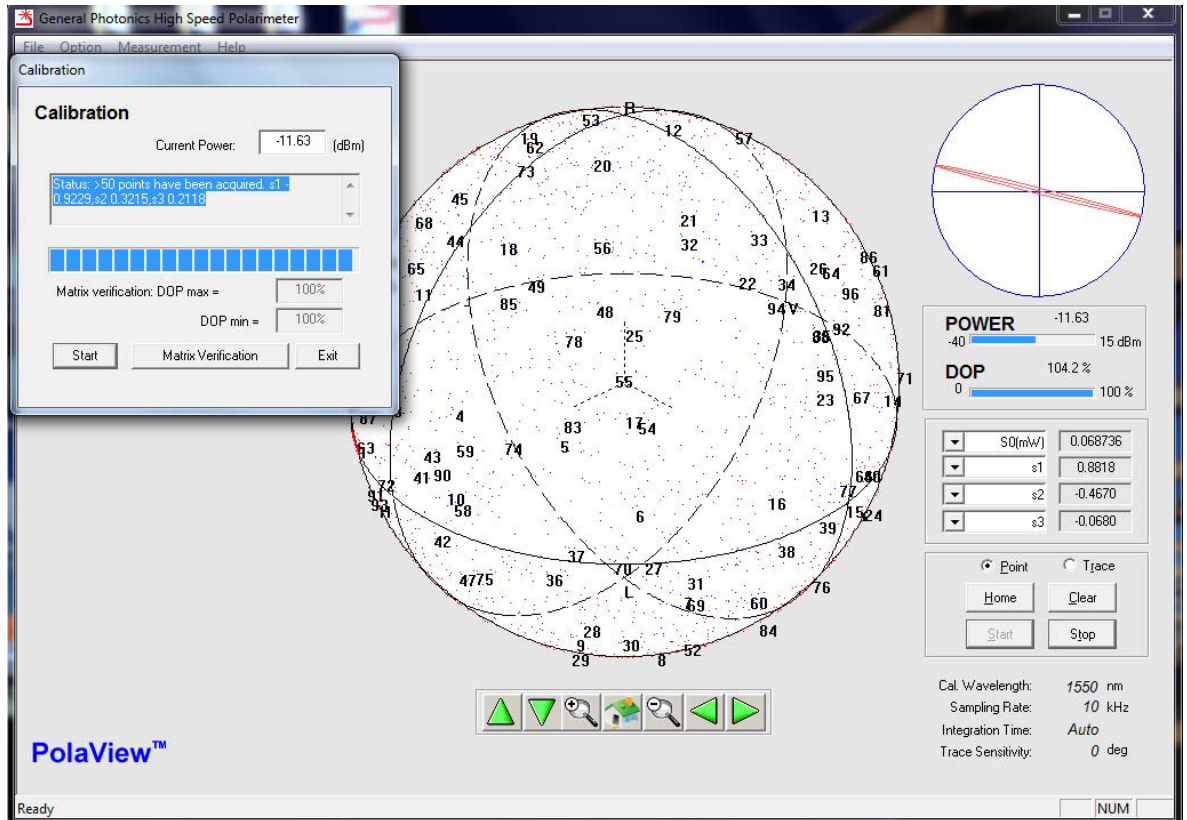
General Photonics High Speed Polarimeter

File Option Measurement Help

Calibration

Calibration

Current Power: -11.63 (dBm)

Status: >50 points have been acquired. s1 -0.9229,s2 0.3215,s3 0.2118

Matrix verification: DOP max = 100%

DOP min = 100%

Start Matrix Verification Exit

R 53 12 57 19 62 73 20 45 68 21 13 44 18 56 32 33 86 65 26 64 61 22 34 96 11 49 85 48 79 94 V 81 25 88 92 78 55 95 71 23 67 14 87 4 83 17 54 63 43 59 74 5 41 90 72 64 40 91 93 H 10 58 16 77 6 39 15 24 42 38 37 70 27 47 75 36 31 76 L 69 60 84 28 9 30 29 8 52

POWER -11.63
-40 15 dBm

DOP 104.2 %
0 100 %

S0(mW) 0.068736
s1 0.8818
s2 -0.4670
s3 -0.0680

Point Trace

Home Clear

Start Stop

Cal. Wavelength: 1550 nm
Sampling Rate: 10 kHz
Integration Time: Auto
Trace Sensitivity: 0 deg

PolaView™

Ready NUM